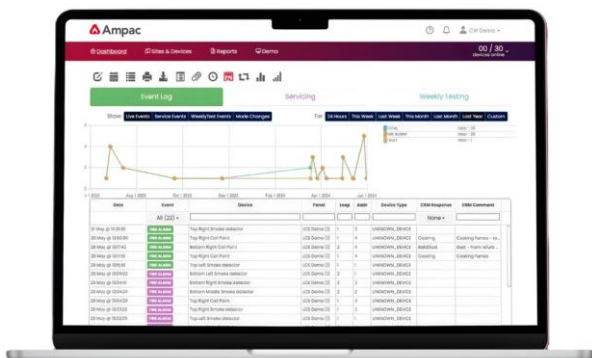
Ampac

Civil Demo

Dashboard  Sites & Devices  Reports  Demo

00 / 30
Devices online

Event Log  Servicing  Weekly Testing

Show: Live Events  Service Events  Weekly Test Events  Mode Changes

For: 24 Hours  This Week  Last Week  This Month  Last Month  Last Year  Custom

| Date | Event | Device | Panel | Loop | Addr | Device Type | CRM Response | CRM Comment |
|---|---|---|---|---|---|---|---|---|
| | All (20) | | | | | | None | |
| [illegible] | FIRE ALARM | Top Right Smoke detector | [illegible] | 1 | 3 | UNKNOWN_DEVICE | | |
| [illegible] | FIRE ALARM | Top Right Call Point | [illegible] | 1 | 4 | UNKNOWN_DEVICE | Cooking | Cooking Fumes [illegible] |
| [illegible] | FIRE ALARM | Bottom Right Call Point | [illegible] | 1 | 2 | UNKNOWN_DEVICE | Malicious | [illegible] |
| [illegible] | FIRE ALARM | Top Right Call Point | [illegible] | 1 | 4 | UNKNOWN_DEVICE | Cooking | Cooking fumes |
| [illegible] | FIRE ALARM | Top Right Smoke detector | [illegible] | 1 | 3 | UNKNOWN_DEVICE | | |
| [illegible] | FIRE ALARM | Top Left Smoke detector | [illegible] | 1 | 1 | UNKNOWN_DEVICE | | |
| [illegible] | FIRE ALARM | Bottom Left Smoke detector | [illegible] | 2 | 1 | UNKNOWN_DEVICE | | |
| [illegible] | FIRE ALARM | Bottom Right Smoke detector | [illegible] | 2 | 3 | UNKNOWN_DEVICE | | |
| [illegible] | FIRE ALARM | Bottom Middle Smoke detector | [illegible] | 2 | 2 | UNKNOWN_DEVICE | | |
| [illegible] | FIRE ALARM | Top Right Call Point | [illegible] | 1 | 4 | UNKNOWN_DEVICE | | |
| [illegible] | FIRE ALARM | Bottom Right Call Point | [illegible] | 1 | 2 | UNKNOWN_DEVICE | | |
| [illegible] | FIRE ALARM | Top Right Smoke detector | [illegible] | 1 | 3 | UNKNOWN_DEVICE | | |
| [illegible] | FIRE ALARM | Top Left Smoke detector | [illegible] | 1 | 1 | UNKNOWN_DEVICE | | |